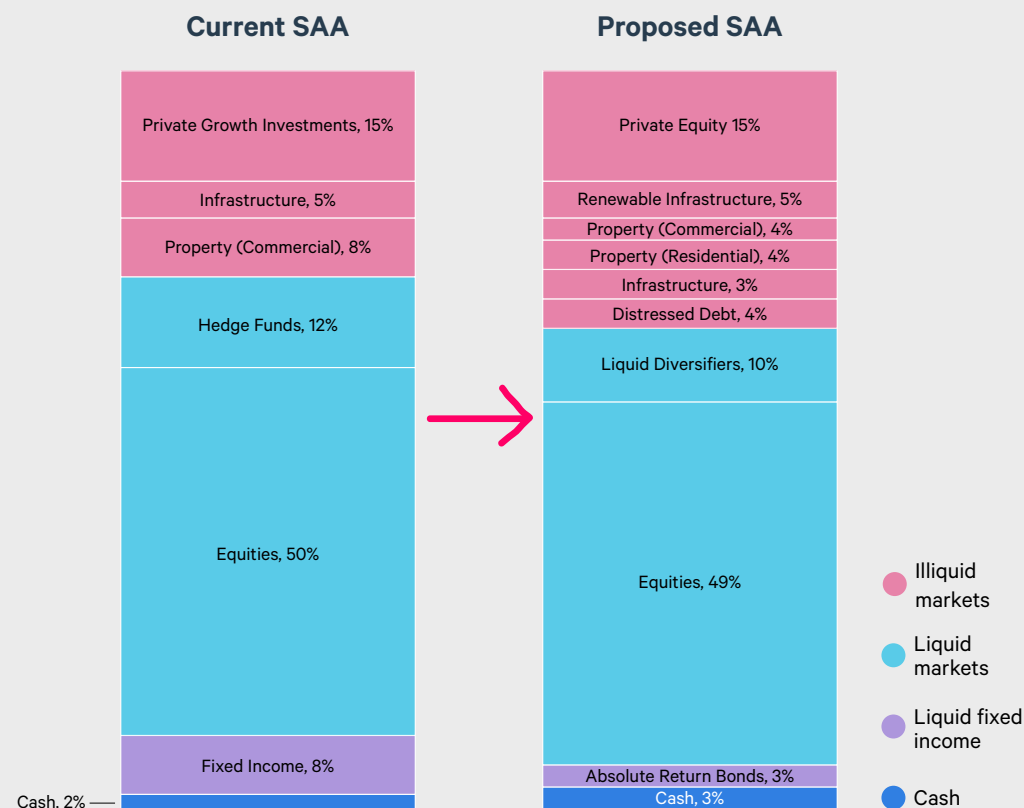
Current SAA

Private Growth Investments, 15%

Infrastructure, 5%

Property (Commercial), 8%

Hedge Funds, 12%

Equities, 50%

Fixed Income, 8%

Cash, 2%

Proposed SAA

Private Equity 15%

Renewable Infrastructure, 5%

Property (Commercial), 4%

Property (Residential), 4%

Infrastructure, 3%

Distressed Debt, 4%

Liquid Diversifiers, 10%

Equities, 49%

Absolute Return Bonds, 3%

Cash, 3%

Illiquid markets

Liquid markets

Liquid fixed income

Cash